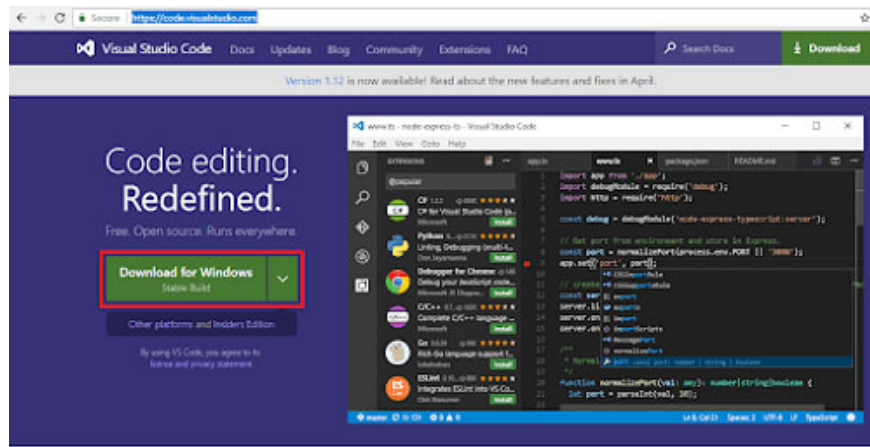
Secure https://code.visualstudio.com

Visual Studio Code Docs Updates Blog Community Extensions FAQ Search Docs Download

Version 1.12 is now available! Read about the new features and fixes in April.

Code editing. Redefined.

Free. Open source. Runs everywhere.

Download for Windows
Stable Build

Other platforms and Insiders Edition

By using VS Code, you agree to its license and privacy statement.

www.ts - node-express-ts - Visual Studio Code

File Edit View Goto Help

EXTENSIONS

@popular

C# 1.2.2
C# for Visual Studio Code (p...
Microsoft Install

Python
Linting, Debugging (multi-t...
Don Jayamanne Install

Debugger for Chrome
Debug your JavaScript code...
Microsoft JS Diagnos...

C/C++
Complete C/C++ language ...
Microsoft Install

Go
Rich Go language support f...
lukehoban Install

ESLint
Integrates ESLint into VS Co...
Dirk Baeumer Install

app.ts www.ts package.json README.md

import app from './app';
import debugModule = require('debug');
import http = require('http');

const debug = debugModule('node-express-typescript:server');

// Get port from environment and store in Express.
const port = normalizePort(process.env.PORT || '3000');
app.set('port', port);

// create
const ser
server.li
server.on
server.on

/**
 * Normal
 */
function normalizePort(val: any): number|string|boolean {
  let port = parseInt(val, 10);

CSSImportRule
CSSSupportsRule
export
exports
import
importScripts
MessagePort
normalizePort
port const port: number | string | boolean

master